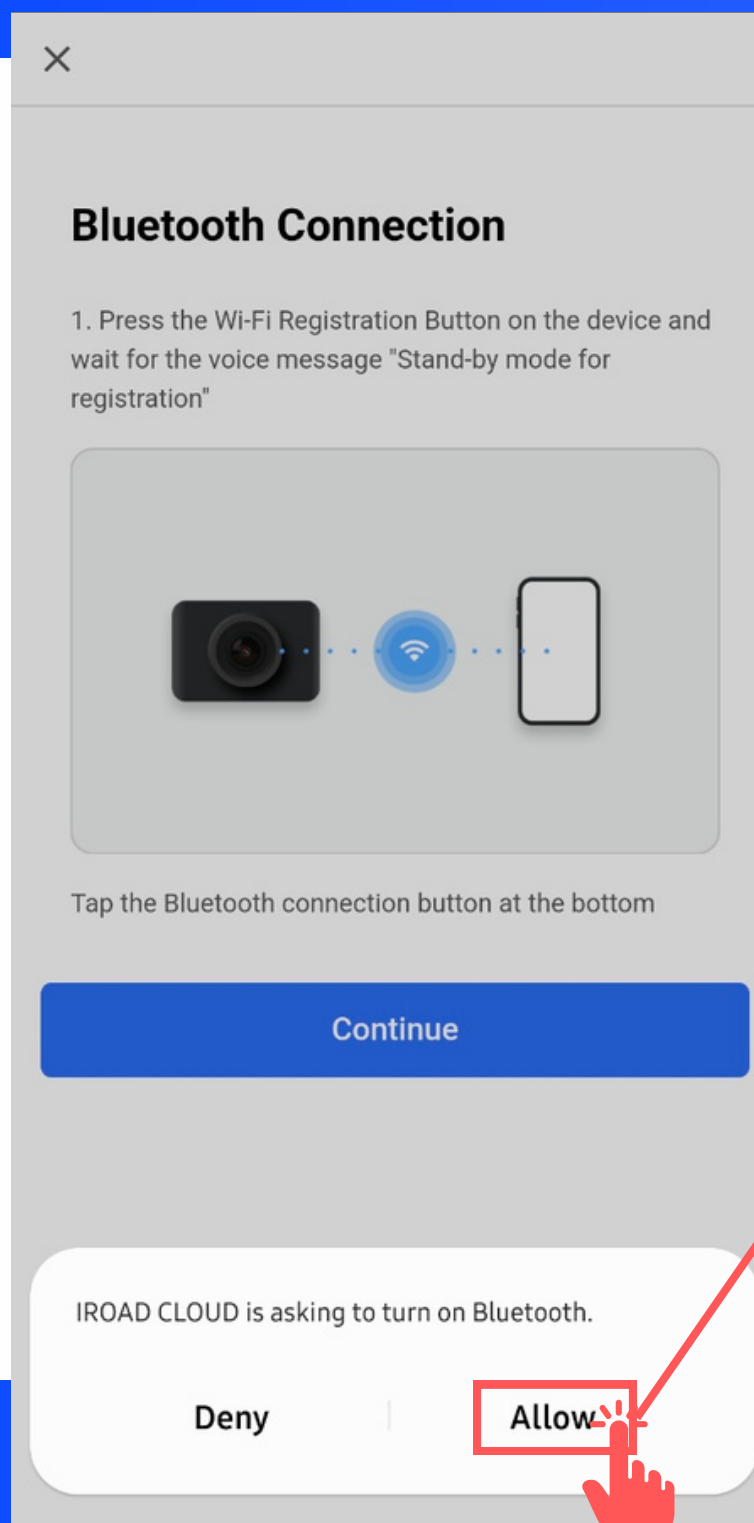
Bluetooth Connection

1. Press the Wi-Fi Registration Button on the device and wait for the voice message "Stand-by mode for registration"

Tap the Bluetooth connection button at the bottom

Continue

IROAD CLOUD is asking to turn on Bluetooth.

Deny

Allow